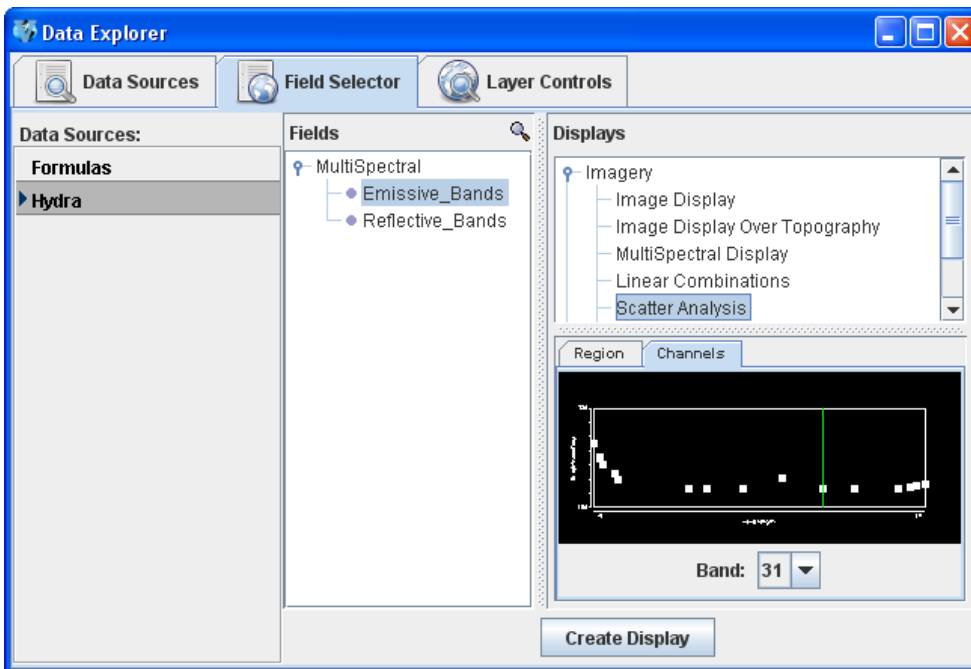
Data Explorer

Data Sources

Field Selector

Layer Controls

Data Sources:

Formulas

Hydra

Fields

MultiSpectral

Emissive_Bands

Reflective_Bands

Displays

Imagery

Image Display

Image Display Over Topography

MultiSpectral Display

Linear Combinations

Scatter Analysis

Region

Channels

Band: 31

Create Display